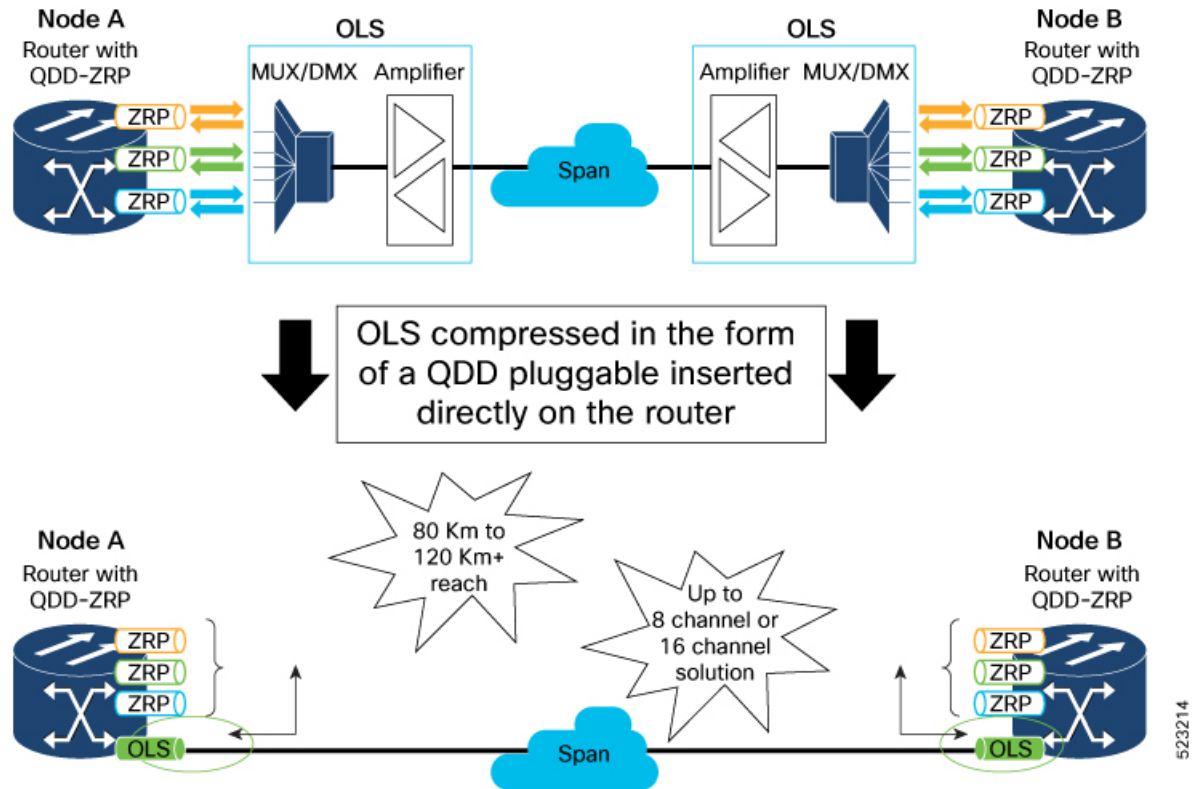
Node A
Router with QDD-ZRP

ZRP
ZRP
ZRP

OLS
MUX/DMX
Amplifier

Span

OLS
Amplifier
MUX/DMX

Node B
Router with QDD-ZRP

ZRP
ZRP
ZRP

OLS compressed in the form of a QDD pluggable inserted directly on the router

80 Km to 120 Km+ reach

Up to 8 channel or 16 channel solution

Node A
Router with QDD-ZRP

ZRP
ZRP
ZRP
OLS

Span

Node B
Router with QDD-ZRP

ZRP
ZRP
ZRP
OLS

523214